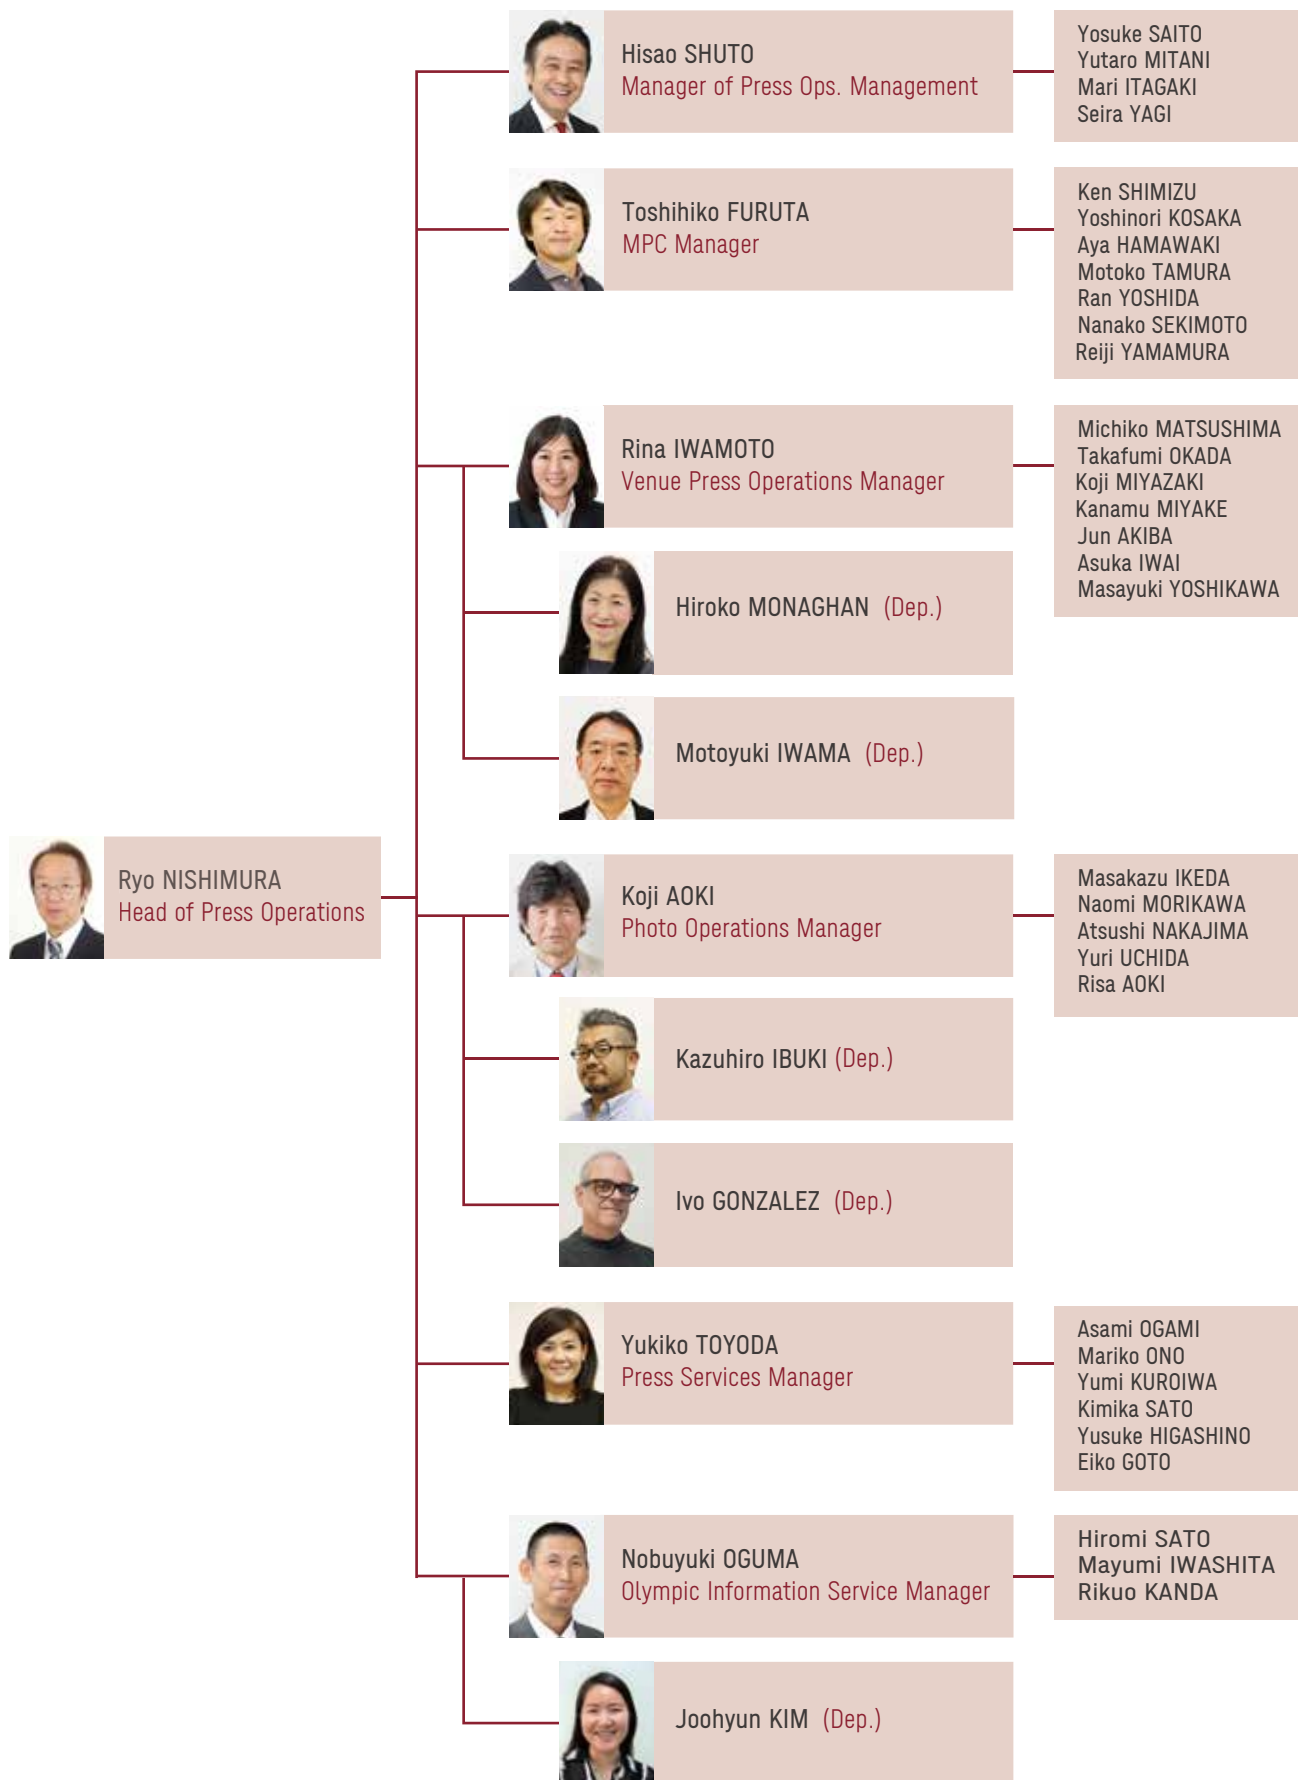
Ryo NISHIMURA
Head of Press Operations

Hisao SHUTO
Manager of Press Ops. Management

Yosuke SAITO
Yutaro MITANI
Mari ITAGAKI
Seira YAGI

Toshihiko FURUTA
MPC Manager

Ken SHIMIZU
Yoshinori KOSAKA
Aya HAMAWAKI
Motoko TAMURA
Ran YOSHIDA
Nanako SEKIMOTO
Reiji YAMAMURA

Rina IWAMOTO
Venue Press Operations Manager

Michiko MATSUSHIMA
Takafumi OKADA
Koji MIYAZAKI
Kanamu MIYAKE
Jun AKIBA
Asuka IWAI
Masayuki YOSHIKAWA

Hiroko MONAGHAN (Dep.)

Motoyuki IWAMA (Dep.)

Koji AOKI
Photo Operations Manager

Masakazu IKEDA
Naomi MORIKAWA
Atsushi NAKAJIMA
Yuri UCHIDA
Risa AOKI

Kazuhiro IBUKI (Dep.)

Ivo GONZALEZ (Dep.)

Yukiko TOYODA
Press Services Manager

Asami OGAMI
Mariko ONO
Yumi KUROIWA
Kimika SATO
Yusuke HIGASHINO
Eiko GOTO

Nobuyuki OGUMA
Olympic Information Service Manager

Hiromi SATO
Mayumi IWASHITA
Rikuo KANDA

Joohyun KIM (Dep.)